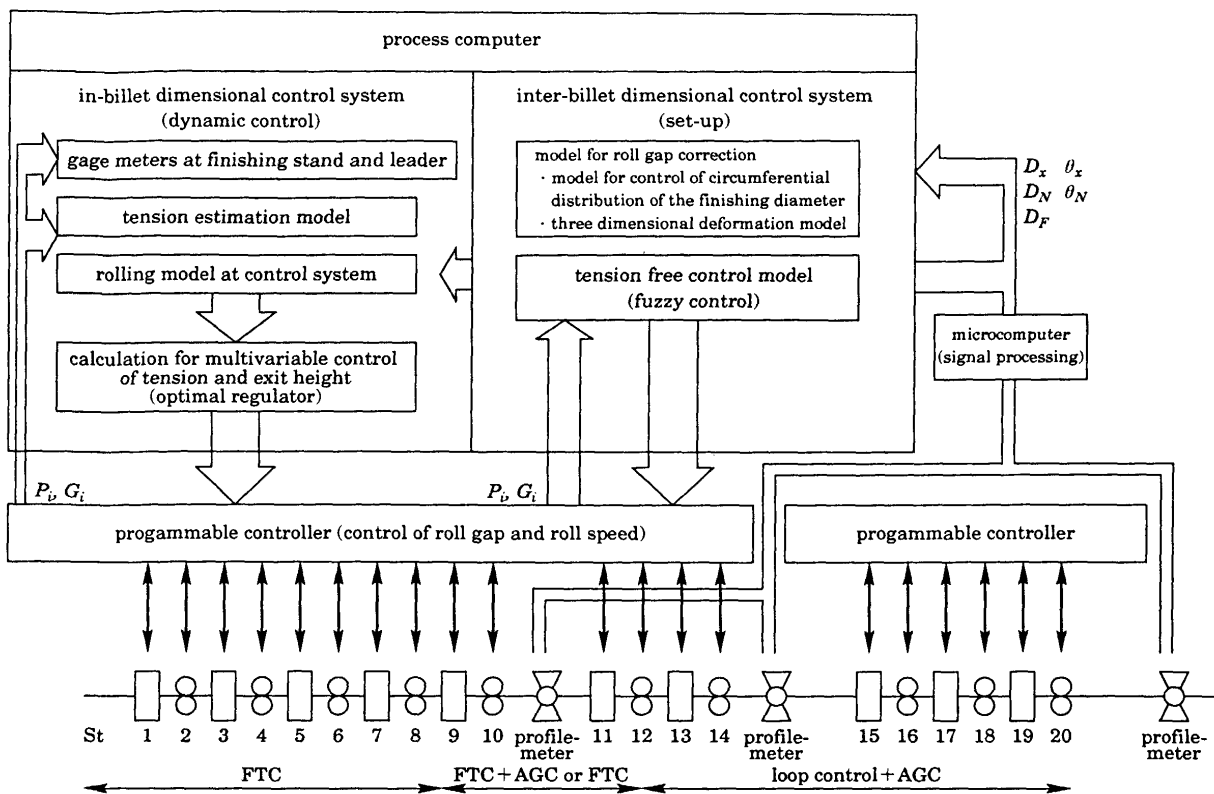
process computer

in-billet dimensional control system
(dynamic control)

gage meters at finishing stand and leader

tension estimation model

rolling model at control system

calculation for multivariable control of tension and exit height
(optimal regulator)

inter-billet dimensional control system
(set-up)

model for roll gap correction
· model for control of circumferential distribution of the finishing diameter
· three dimensional deformation model

tension free control model
(fuzzy control)

$D_x$ $\theta_x$
$D_N$ $\theta_N$
$D_F$

microcomputer
(signal processing)

$P_i$, $G_i$

$P_i$, $G_i$

progammable controller (control of roll gap and roll speed)

progammable controller

St 1 2 3 4 5 6 7 8 9 10 profilemeter 11 12 13 14 profilemeter 15 16 17 18 19 20 profilemeter

FTC

FTC+AGC or FTC

loop control+AGC